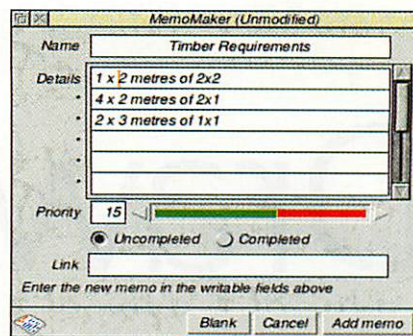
MemoMaker (Unmodified)

Name | Timber Requirements

Details
1 x 2 metres of 2x2
4 x 2 metres of 2x1
2 x 3 metres of 1x1

Priority 15

Uncompleted
Completed

Link

Enter the new memo in the writable fields above

Blank
Cancel
Add memo